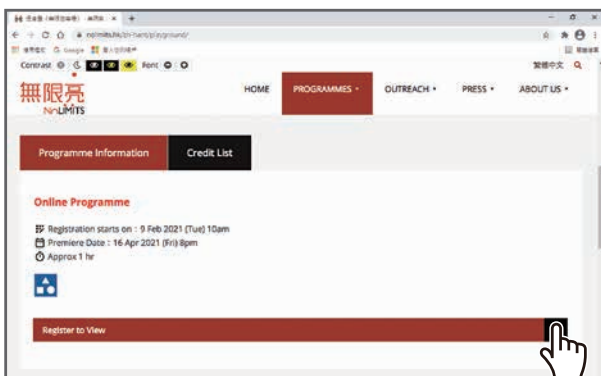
Contrast Font

繁體中文

無限亮
NoLIMITS

HOME
PROGRAMMES ▾
OUTREACH ▾
PRESS ▾
ABOUT US ▾

Programme Information
Credit List

Online Programme

Registration starts on : 9 Feb 2021 (Tue) 10am
Premiere Date : 16 Apr 2021 (Fri) 8pm
Approx 1 hr

Register to View